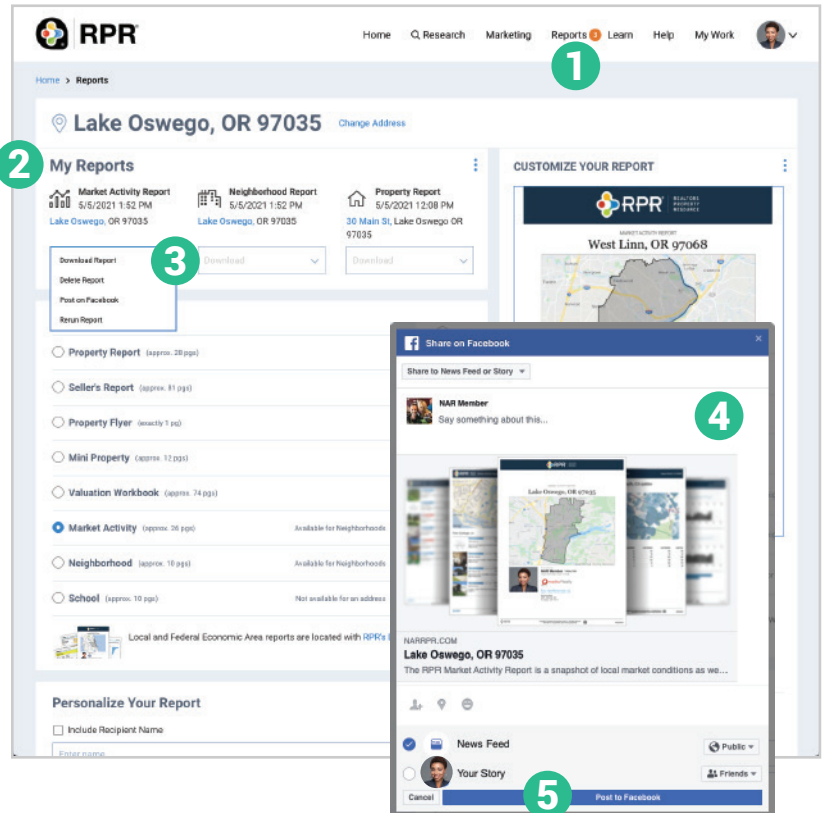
RPR

Home  Research  Marketing  Reports 3  Learn  Help  My Work

1

Home > Reports

Lake Oswego, OR 97035  Change Address

2

My Reports

Market Activity Report
5/5/2021 1:52 PM
Lake Oswego, OR 97035

Neighborhood Report
5/5/2021 1:52 PM
Lake Oswego, OR 97035

Property Report
5/5/2021 12:08 PM
30 Main St, Lake Oswego OR 97035

Download Report
Delete Report
Post on Facebook
Rerun Report

3

Download

Download

CUSTOMIZE YOUR REPORT

RPR REALTORS PROPERTY RESOURCE

MARKET ACTIVITY REPORT
West Linn, OR 97068

Property Report (approx. 28 pgs)

Seller's Report (approx. 81 pgs)

Property Flyer (exactly 1 pg)

Mini Property (approx. 12 pgs)

Valuation Workbook (approx. 74 pgs)

Market Activity (approx. 26 pgs)  Available for Neighborhoods

Neighborhood (approx. 10 pgs)  Available for Neighborhoods

School (approx. 10 pgs)  Not available for an address

Local and Federal Economic Area reports are located with RPR's

Personalize Your Report

Include Recipient Name

Enter name

Share on Facebook

Share to News Feed or Story

NAR Member
Say something about this...

4

Lake Oswego, OR 97035

NARRPR.COM
Lake Oswego, OR 97035
The RPR Market Activity Report is a snapshot of local market conditions as we...

News Feed  Public

Your Story  Friends

Cancel

5

Post to Facebook